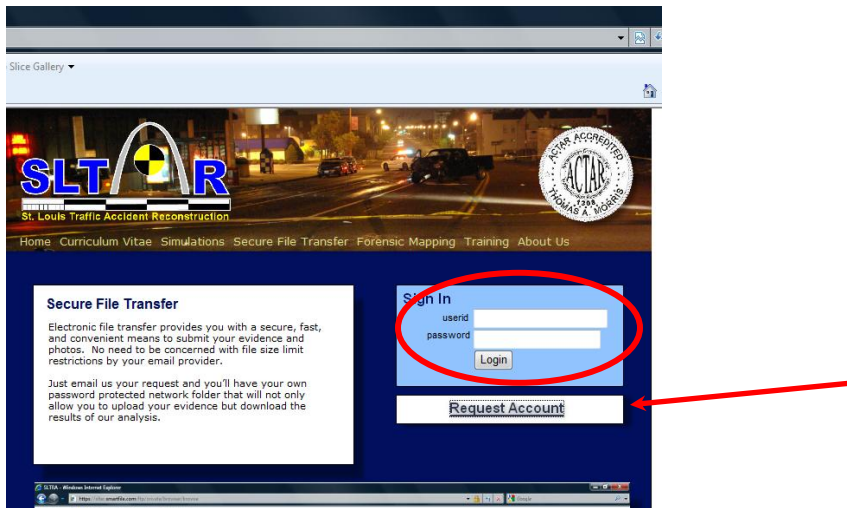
Slice Gallery ▾

SLTAR

St. Louis Traffic Accident Reconstruction

ACTAR ACCREDITED
ACTAR
THOMAS A. MORRIS
1398

Home Curriculum Vitae Simulations Secure File Transfer Forensic Mapping Training About Us

Secure File Transfer

Electronic file transfer provides you with a secure, fast, and convenient means to submit your evidence and photos. No need to be concerned with file size limit restrictions by your email provider.

Just email us your request and you'll have your own password protected network folder that will not only allow you to upload your evidence but download the results of our analysis.

Sign In
userid
password
Login

Request Account

SLTRA - Windows Internet Explorer
https://sltar.sharefile.com/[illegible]
Google